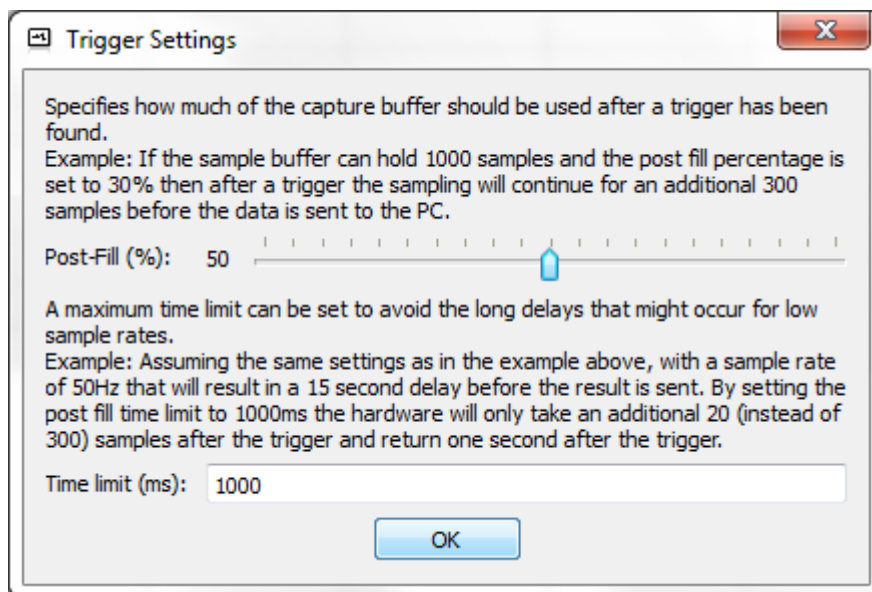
Trigger Settings

Specifies how much of the capture buffer should be used after a trigger has been found.
Example: If the sample buffer can hold 1000 samples and the post fill percentage is set to 30% then after a trigger the sampling will continue for an additional 300 samples before the data is sent to the PC.

Post-Fill (%): 50

A maximum time limit can be set to avoid the long delays that might occur for low sample rates.
Example: Assuming the same settings as in the example above, with a sample rate of 50Hz that will result in a 15 second delay before the result is sent. By setting the post fill time limit to 1000ms the hardware will only take an additional 20 (instead of 300) samples after the trigger and return one second after the trigger.

Time limit (ms): 1000

OK